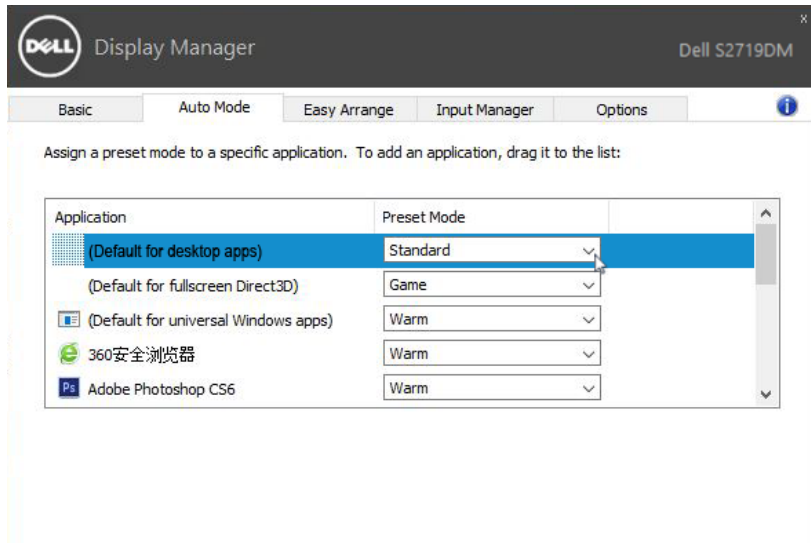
DELL Display Manager

Dell S2719DM

x

Basic | Auto Mode | Easy Arrange | Input Manager | Options

Assign a preset mode to a specific application. To add an application, drag it to the list:

| Application | Preset Mode |
|---|---|
| (Default for desktop apps) | Standard |
| (Default for fullscreen Direct3D) | Game |
| (Default for universal Windows apps) | Warm |
| 360安全浏览器 | Warm |
| Adobe Photoshop CS6 | Warm |